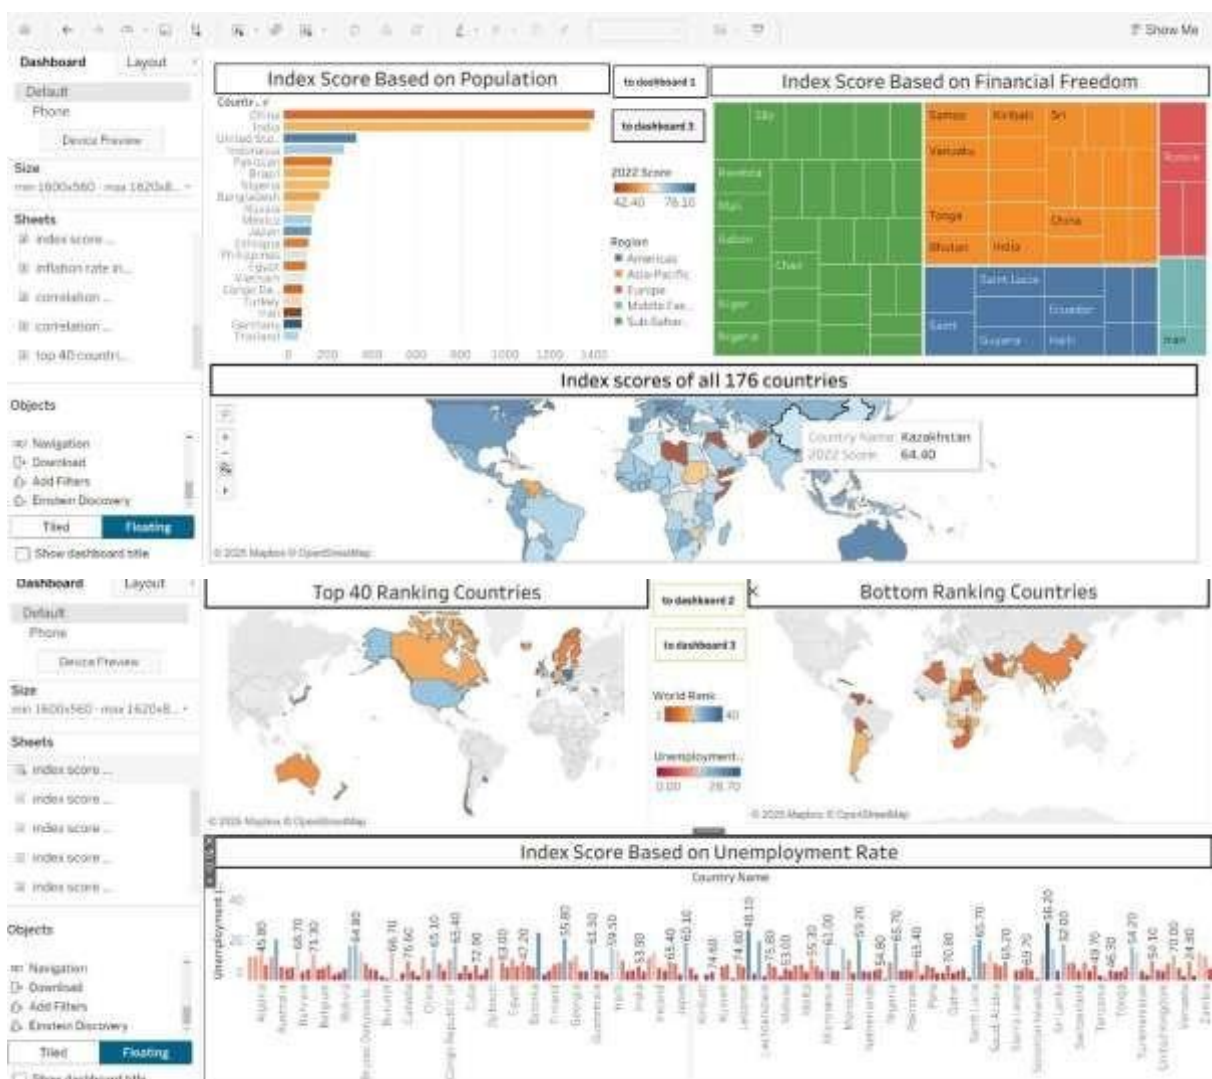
Show Me

Dashboard Layout

Default
Phone
Device Preview

Size
min 1600x560 - max 1620x8...

Sheets
index score ...
inflation rate in...
correlation ...
correlation ...
top 40 countri...

Objects
Navigation
Download
Add Filters
Einstein Discovery

Tiled Floating
Show dashboard title

Index Score Based on Population

Countr...
China
India
United Sta...
Indonesia
Pakistan
Brazil
Nigeria
Bangladesh
Russia
Mexico
Japan
Ethiopia
Philippines
Egypt
Vietnam
Congo De...
Turkey
Iran
Germany
Thailand

0 200 400 600 800 1000 1200 1400

to dashboard 1
to dashboard 3

2022 Score
42.40 78.10

Region
Americas
Asia-Pacific
Europe
Middle Eas...
Sub-Sahar...

Index Score Based on Financial Freedom

Samoa Kiribati Sri
Vanuatu
Tonga China
Bhutan India
Russia
Saint Lucia
Ecuador
Saint
Guyana Haiti
Iran
Rwanda
Mali
Gabon
Chad
Niger
Nigeria

Index scores of all 176 countries

Country Name: Kazakhstan
2022 Score: 64.40

© 2025 Mapbox © OpenStreetMap

Dashboard Layout

Default
Phone
Device Preview

Size
min 1600x560 - max 1620x8...

Sheets
index score ...
index score ...
index score ...
index score ...
index score ...

Objects
Navigation
Download
Add Filters
Einstein Discovery

Tiled Floating
Show dashboard title

Top 40 Ranking Countries

© 2025 Mapbox © OpenStreetMap

to dashboard 2
to dashboard 3

World Rank
1 40

Unemployment...
0.00 28.70

Bottom Ranking Countries

© 2025 Mapbox © OpenStreetMap

Index Score Based on Unemployment Rate

Country Name

Unemployment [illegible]
40
20
0

45.80 68.70 71.30 64.80 66.70 76.60 65.10 65.40 72.90 63.00 47.20 55.80 63.30 59.50 53.90 63.40 60.10 74.60 74.80 48.10 75.80 63.00 55.30 61.00 59.70 54.80 65.70 65.40 70.80 65.70 65.70 69.70 56.20 52.60 43.70 56.30 54.20 50.10 70.00 54.80

Algeria Australia Bahrain Belgium Bolivia Brunei Darussalam Burundi Canada China Congo Republic of Cuba Djibouti Egypt Estonia Finland Georgia Guatemala India Ireland Japan Kiribati Kuwait Lesotho Liechtenstein Malawi Malta Micronesia Morocco Netherlands Nigeria Panama Peru Qatar Saint Lucia Saudi Arabia Sierra Leone Solomon Islands Sri Lanka Switzerland Tanzania Togo Turkmenistan United Kingdom Vanuatu Zambia